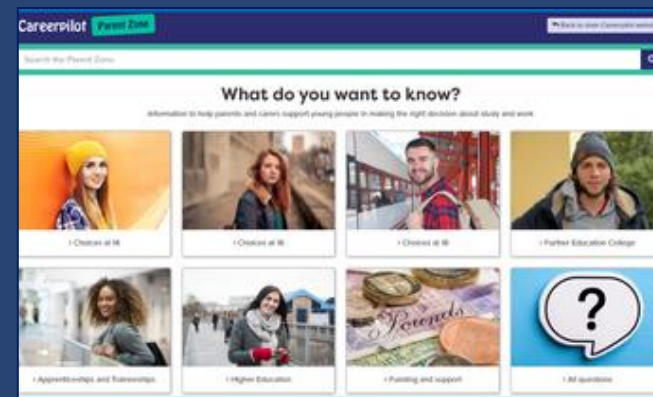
Careerpilot Parent Zone

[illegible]

Search the Parent Zone

What do you want to know?

Information to help parents and carers support young people in making the right decision about study and work

› Choices at 14

› Choices at 16

› Choices at 18

› Further Education College

› Apprenticeships and Traineeships

› Higher Education

› Funding and support

› All questions

?